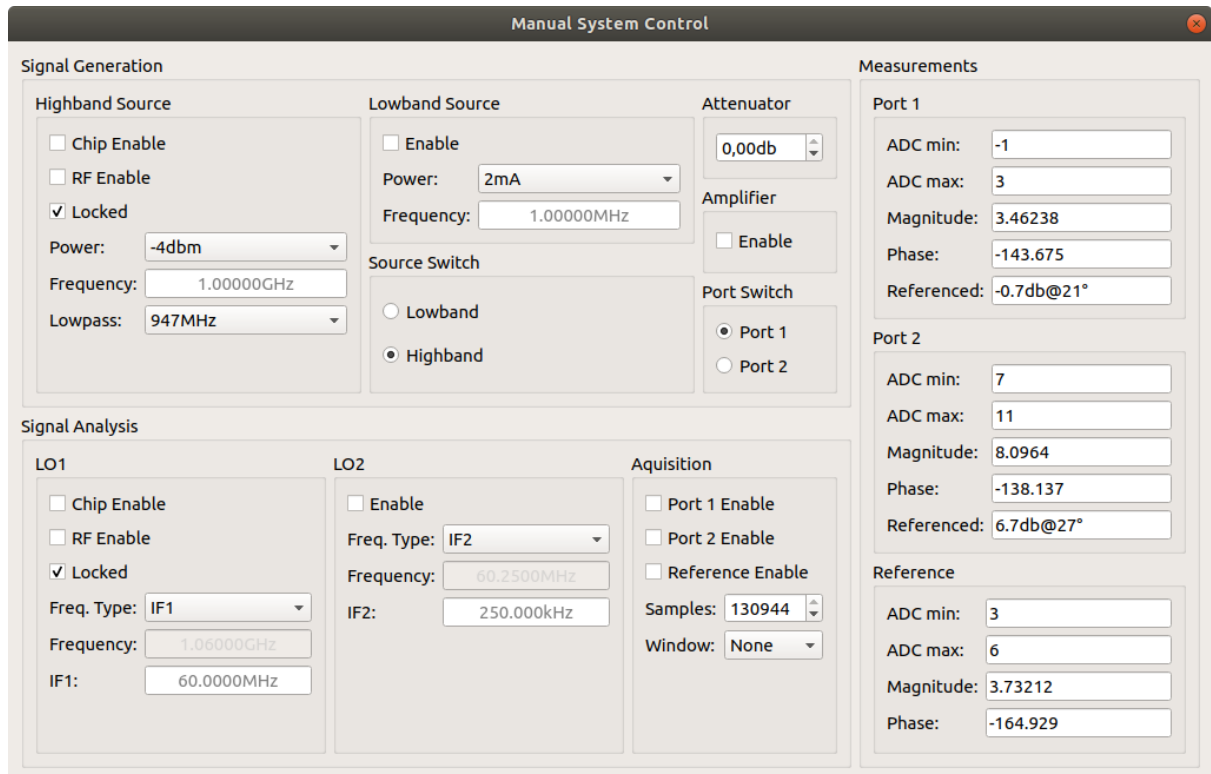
Manual System Control

Signal Generation

Highband Source

Chip Enable

RF Enable

Locked

Power: -4dbm

Frequency: 1.00000GHz

Lowpass: 947MHz

Lowband Source

Enable

Power: 2mA

Frequency: 1.00000MHz

Source Switch

Lowband

Highband

Attenuator

0,00db

Amplifier

Enable

Port Switch

Port 1

Port 2

Signal Analysis

LO1

Chip Enable

RF Enable

Locked

Freq. Type: IF1

Frequency: 1.06000GHz

IF1: 60.0000MHz

LO2

Enable

Freq. Type: IF2

Frequency: 60.2500MHz

IF2: 250.000kHz

Aquisition

Port 1 Enable

Port 2 Enable

Reference Enable

Samples: 130944

Window: None

Measurements

Port 1

ADC min: -1

ADC max: 3

Magnitude: 3.46238

Phase: -143.675

Referenced: -0.7db@21°

Port 2

ADC min: 7

ADC max: 11

Magnitude: 8.0964

Phase: -138.137

Referenced: 6.7db@27°

Reference

ADC min: 3

ADC max: 6

Magnitude: 3.73212

Phase: -164.929